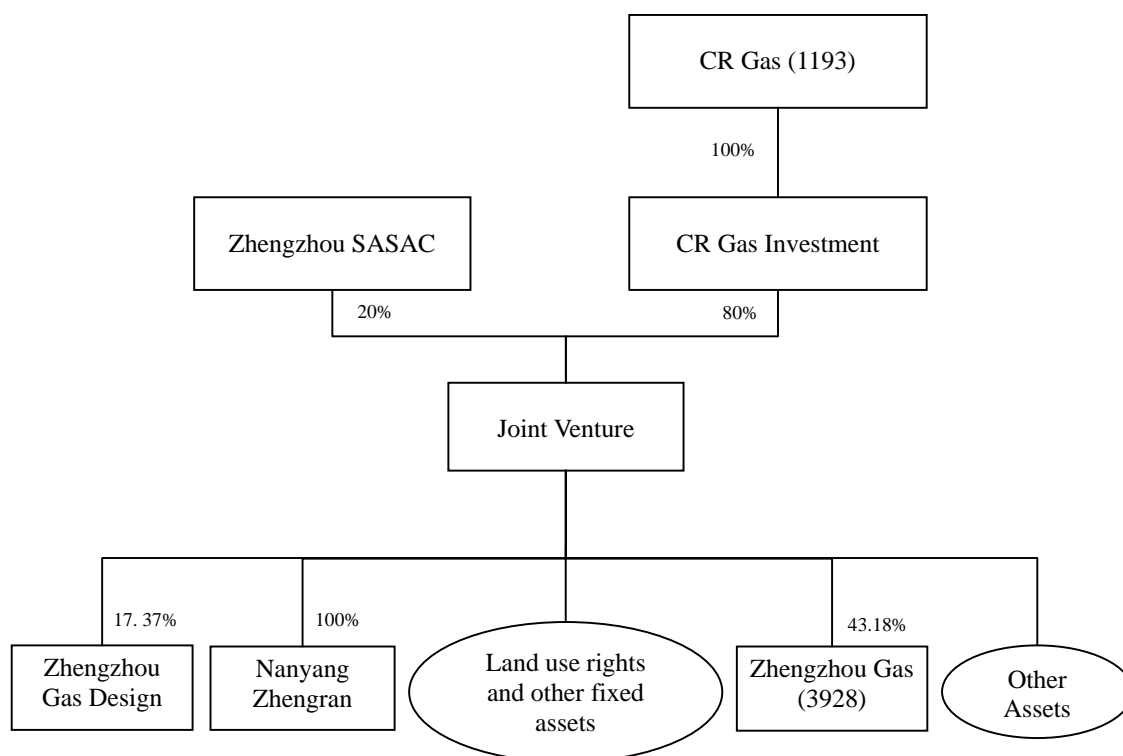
CR Gas (1193)

100%

Zhengzhou SASAC

CR Gas Investment

20%

80%

Joint Venture

17. 37%

100%

43.18%

Zhengzhou Gas Design

Nanyang Zhengran

Land use rights and other fixed assets

Zhengzhou Gas (3928)

Other Assets